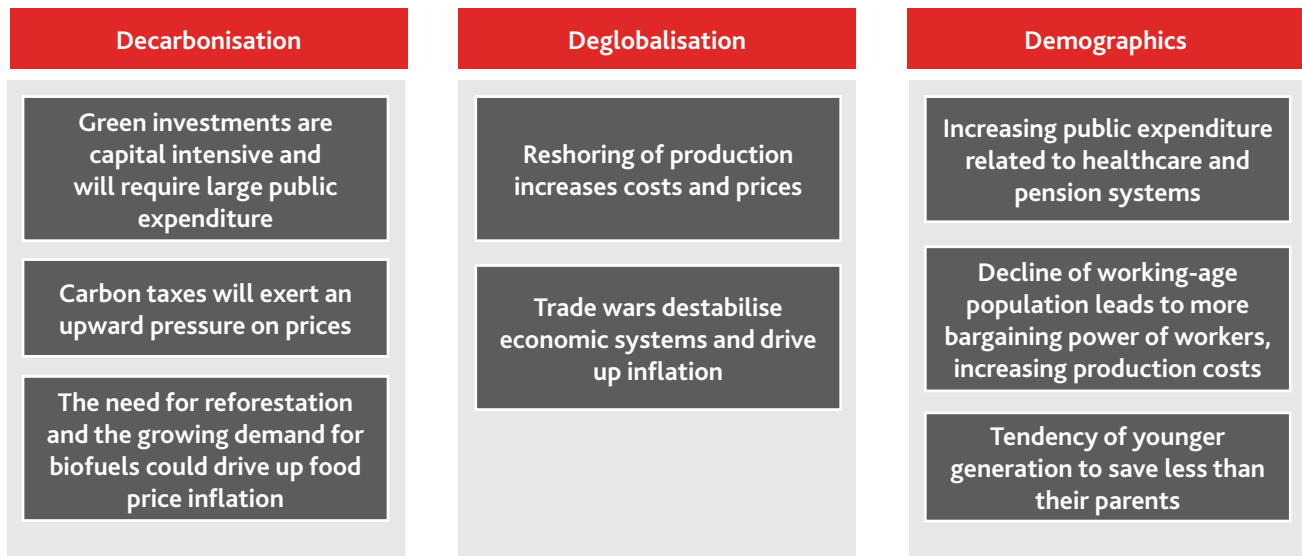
Decarbonisation

Green investments are capital intensive and will require large public expenditure

Carbon taxes will exert an upward pressure on prices

The need for reforestation and the growing demand for biofuels could drive up food price inflation

Deglobalisation

Reshoring of production increases costs and prices

Trade wars destabilise economic systems and drive up inflation

Demographics

Increasing public expenditure related to healthcare and pension systems

Decline of working-age population leads to more bargaining power of workers, increasing production costs

Tendency of younger generation to save less than their parents